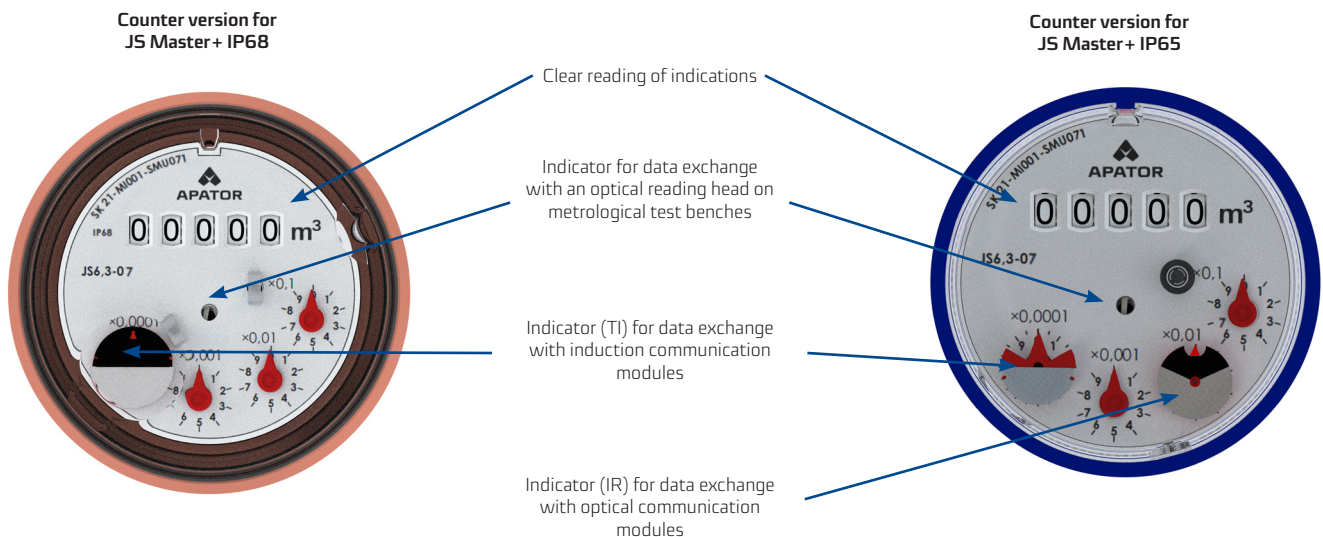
Counter version for JS Master+ IP68

Counter version for JS Master+ IP65

Clear reading of indications

Indicator for data exchange with an optical reading head on metrological test benches

Indicator (TI) for data exchange with induction communication modules

Indicator (IR) for data exchange with optical communication modules

SK 21-MI001-SMU071
APATOR
IP68
00000 m³
JS6,3-07
×0,1
×0,0001
×0,001
×0,01

SK 21-MI001-SMU071
APATOR
00000 m³
JS6,3-07
×0,1
×0,0001
×0,001
×0,01